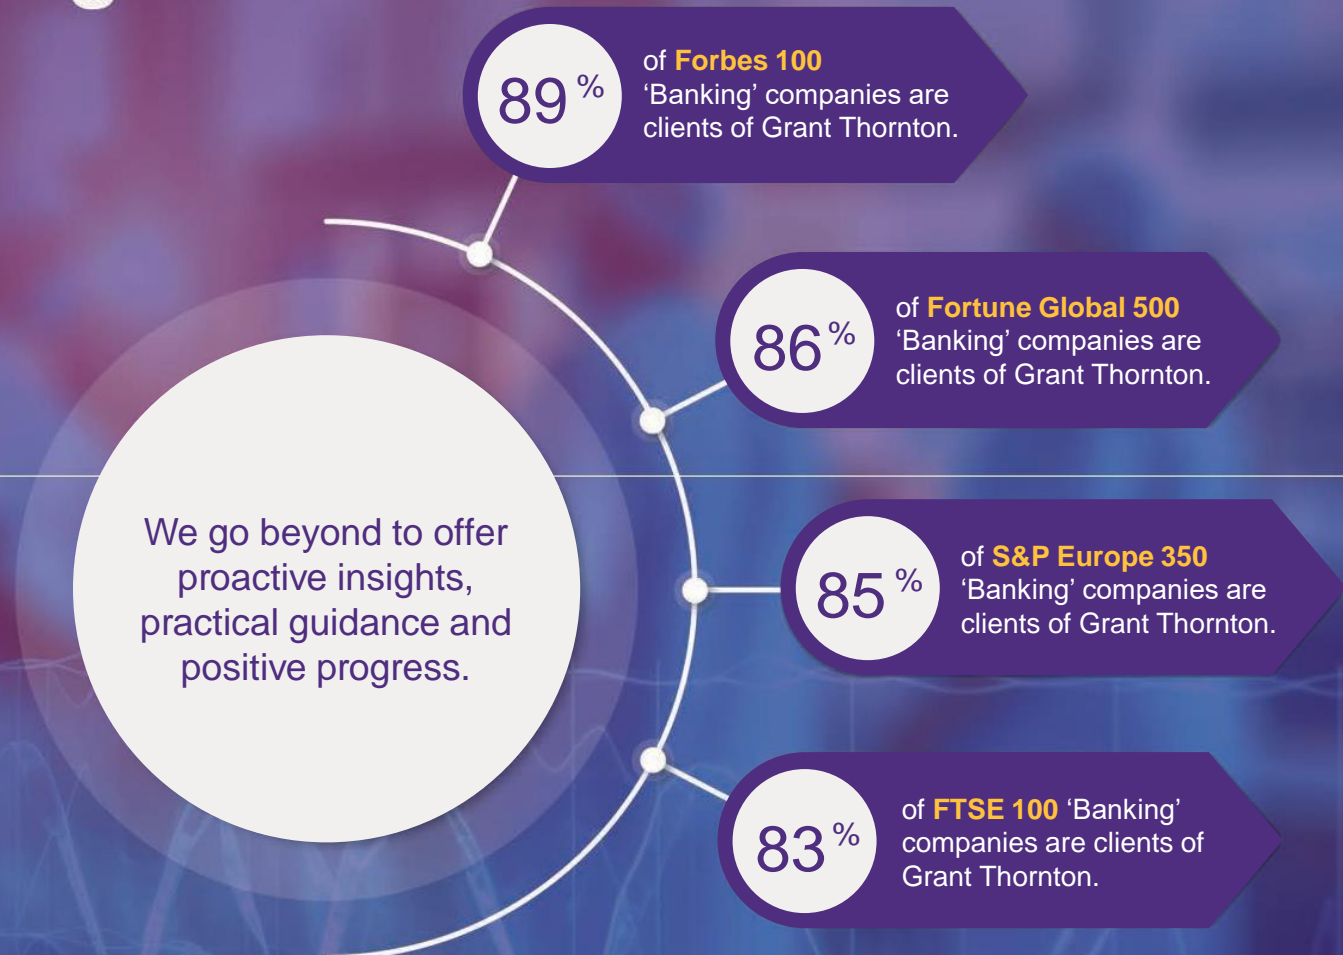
89%

of Forbes 100 'Banking' companies are clients of Grant Thornton.

86%

of Fortune Global 500 'Banking' companies are clients of Grant Thornton.

We go beyond to offer proactive insights, practical guidance and positive progress.

85%

of S&P Europe 350 'Banking' companies are clients of Grant Thornton.

83%

of FTSE 100 'Banking' companies are clients of Grant Thornton.